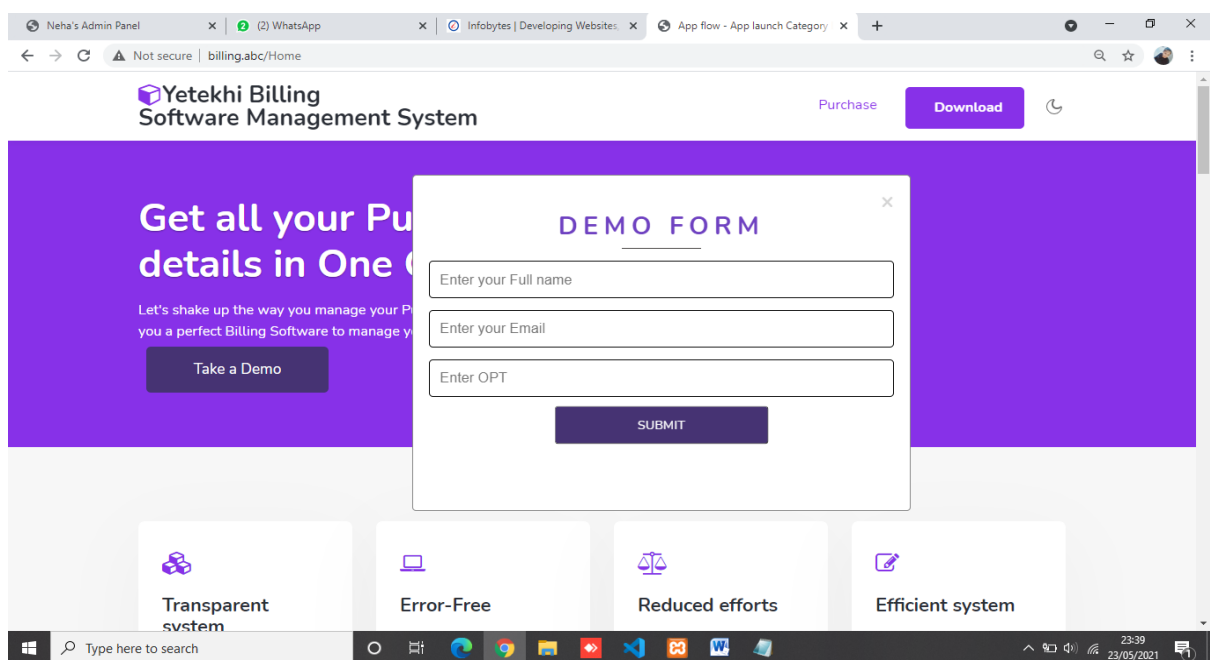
Neha's Admin Panel
(2) WhatsApp
Infobytes | Developing Websites,
App flow - App launch Category

Not secure | billing.abc/Home

Yetekhi Billing
Software Management System

Purchase
Download

Get all your Pu
details in One

Let's shake up the way you manage your P
you a perfect Billing Software to manage y

Take a Demo

×
DEMO FORM

Enter your Full name
Enter your Email
Enter OPT
SUBMIT

Transparent system
Error-Free
Reduced efforts
Efficient system

Type here to search
23:39
23/05/2021